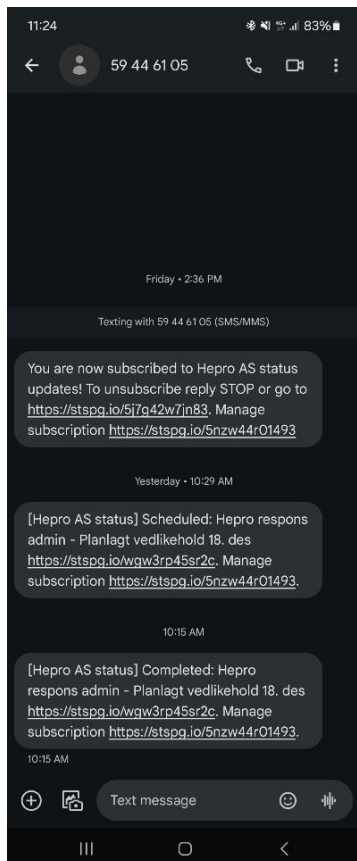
11:24 83%

59 44 61 05

Friday • 2:36 PM

Texting with 59 44 61 05 (SMS/MMS)

You are now subscribed to Hepro AS status updates! To unsubscribe reply STOP or go to https://stspg.io/5j7g42w7jn83. Manage subscription https://stspg.io/5nzw44r01493

Yesterday • 10:29 AM

[Hepro AS status] Scheduled: Hepro respons admin - Planlagt vedlikehold 18. des https://stspg.io/wgw3rp45sr2c. Manage subscription https://stspg.io/5nzw44r01493.

10:15 AM

[Hepro AS status] Completed: Hepro respons admin - Planlagt vedlikehold 18. des https://stspg.io/wgw3rp45sr2c. Manage subscription https://stspg.io/5nzw44r01493.

10:15 AM

Text message